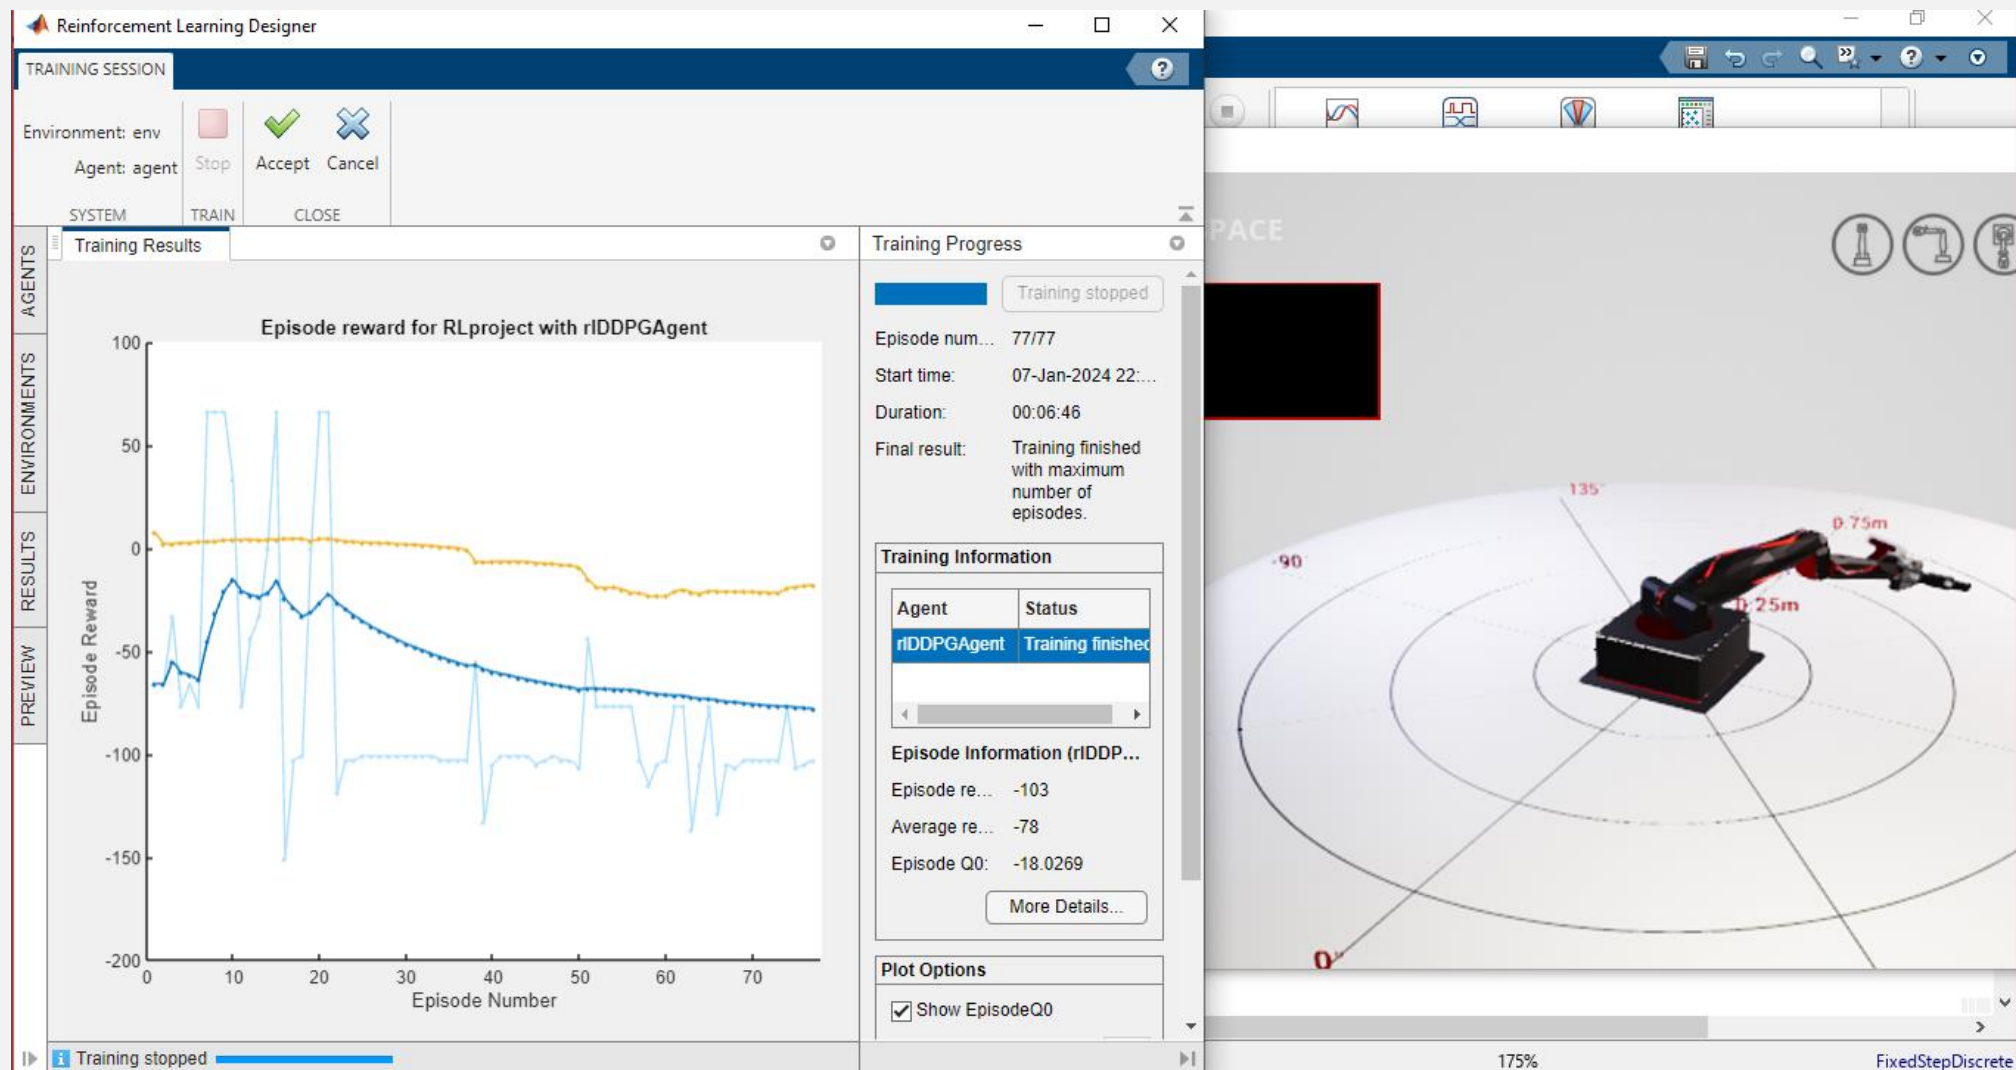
Reinforcement Learning Designer

TRAINING SESSION

Environment: env
Agent: agent
SYSTEM

Stop
TRAIN

Accept Cancel
CLOSE

AGENTS
ENVIRONMENTS
RESULTS
PREVIEW

Training Results

Episode reward for RLproject with rlDDPGAgent

Episode Reward

100
50
0
-50
-100
-150
-200

0 10 20 30 40 50 60 70
Episode Number

Training Progress

Training stopped

| | |
|---|---|
| Episode num... | 77/77 |
| Start time: | 07-Jan-2024 22:... |
| Duration: | 00:06:46 |
| Final result: | Training finished with maximum number of episodes. |

Training Information

| Agent | Status |
|---|---|
| rlDDPGAgent | Training finished |

Episode Information (rlDDP...

| | |
|---|---|
| Episode re... | -103 |
| Average re... | -78 |
| Episode Q0: | -18.0269 |

More Details...

Plot Options

Show EpisodeQ0

Training stopped

PACE

135°
-90°
0.75m
0.25m
0°

175%
FixedStepDiscrete